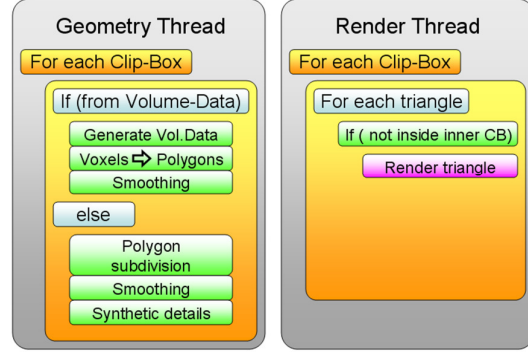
Geometry Thread

For each Clip-Box

If (from Volume-Data)

Generate Vol.Data

Voxels ⇨ Polygons

Smoothing

else

Polygon subdivision

Smoothing

Synthetic details

Render Thread

For each Clip-Box

For each triangle

If ( not inside inner CB)

Render triangle